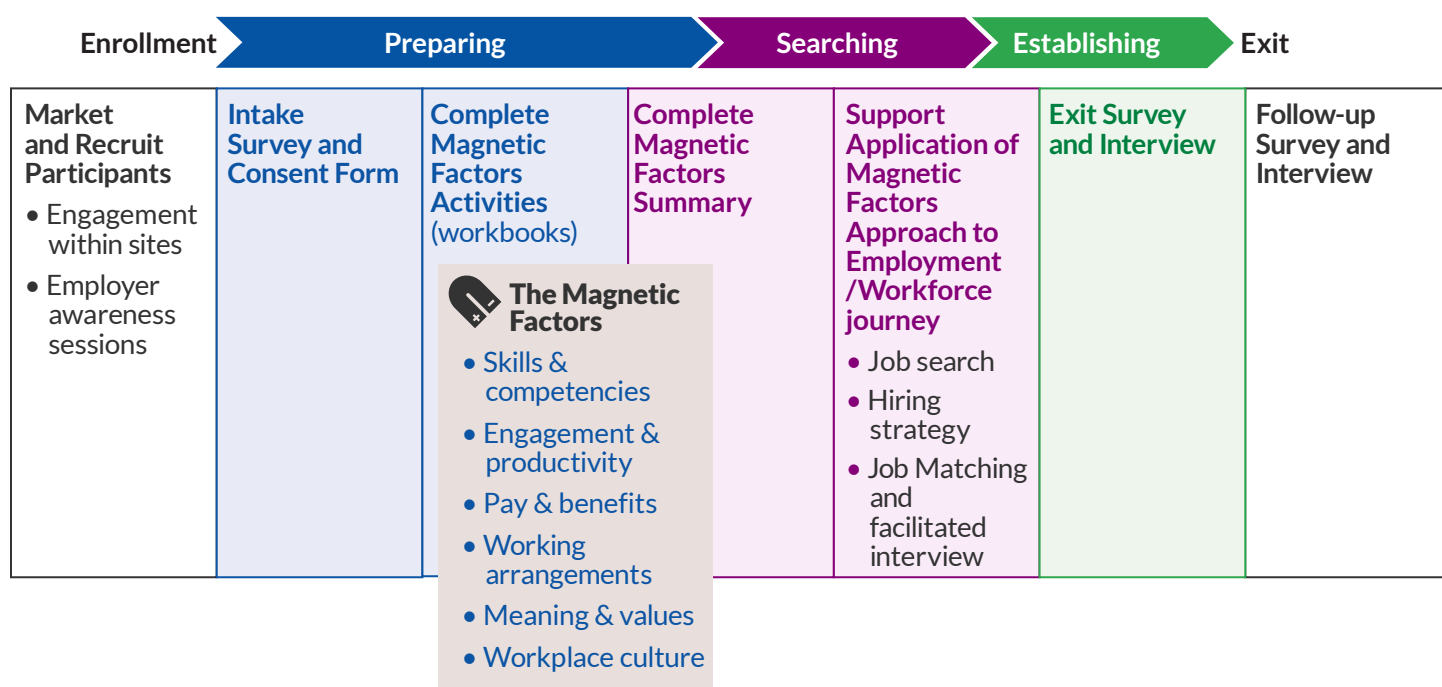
Enrollment Preparing Searching Establishing Exit

| Market and Recruit Participants • Engagement within sites • Employer awareness sessions | Intake Survey and Consent Form | Complete Magnetic Factors Activities (workbooks) | Complete Magnetic Factors Summary | Support Application of Magnetic Factors Approach to Employment /Workforce journey • Job search • Hiring strategy • Job Matching and facilitated interview | Exit Survey and Interview | Follow-up Survey and Interview |
|---|---|---|---|---|---|---|

The Magnetic Factors
• Skills & competencies
• Engagement & productivity
• Pay & benefits
• Working arrangements
• Meaning & values
• Workplace culture